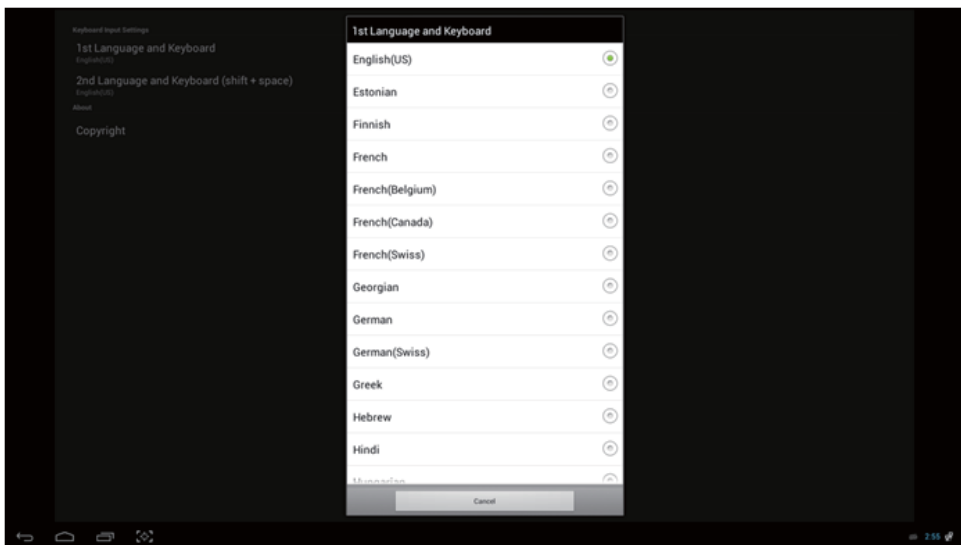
Keyboard Input Settings
1st Language and Keyboard
English(US)
2nd Language and Keyboard (shift + space)
English(US)
About
Copyright

1st Language and Keyboard
English(US)
Estonian
Finnish
French
French(Belgium)
French(Canada)
French(Swiss)
Georgian
German
German(Swiss)
Greek
Hebrew
Hindi
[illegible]
Cancel

2:55